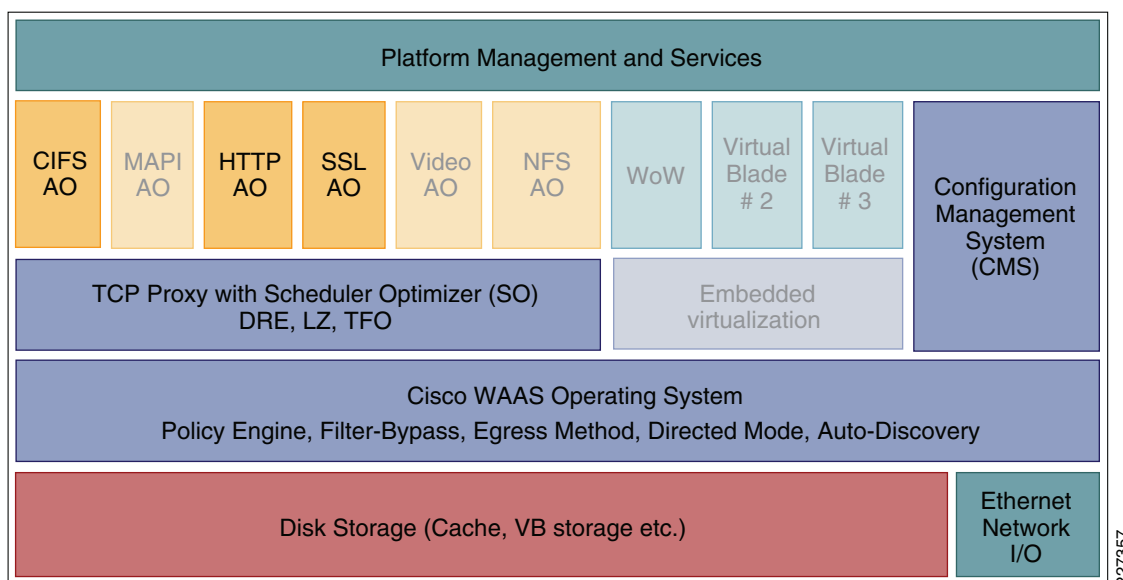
Platform Management and Services

CIFS AO

MAPI AO

HTTP AO

SSL AO

Video AO

NFS AO

WoW

Virtual Blade # 2

Virtual Blade # 3

Configuration Management System (CMS)

TCP Proxy with Scheduler Optimizer (SO)
DRE, LZ, TFO

Embedded virtualization

Cisco WAAS Operating System
Policy Engine, Filter-Bypass, Egress Method, Directed Mode, Auto-Discovery

Disk Storage (Cache, VB storage etc.)

Ethernet Network I/O

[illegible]27357